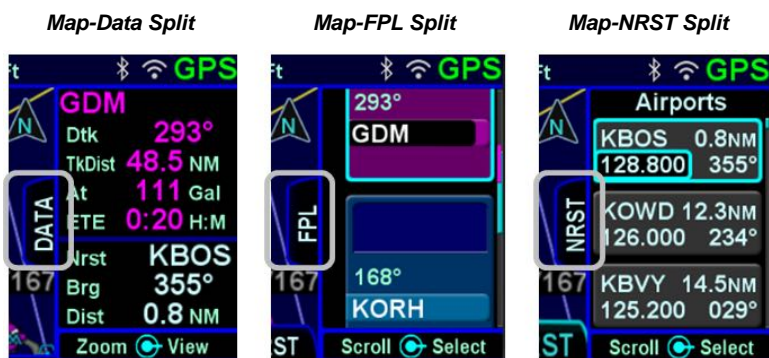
Map-Data Split

ft GPS
N
GDM
Dtk 293°
TkDist 48.5 NM
At 111 Gal
ETE 0:20 H:M
DATA
Nrst KBOS
167 Brg 355°
Dist 0.8 NM
Zoom View

Map-FPL Split

ft GPS
N
293°
GDM
FPL
167
168°
KORH
ST Scroll Select

Map-NRST Split

ft GPS
Airports
N
KBOS 0.8NM
128.800 355°
NRST
KOWD 12.3NM
126.000 234°
167 KBVY 14.5NM
125.200 029°
ST Scroll Select